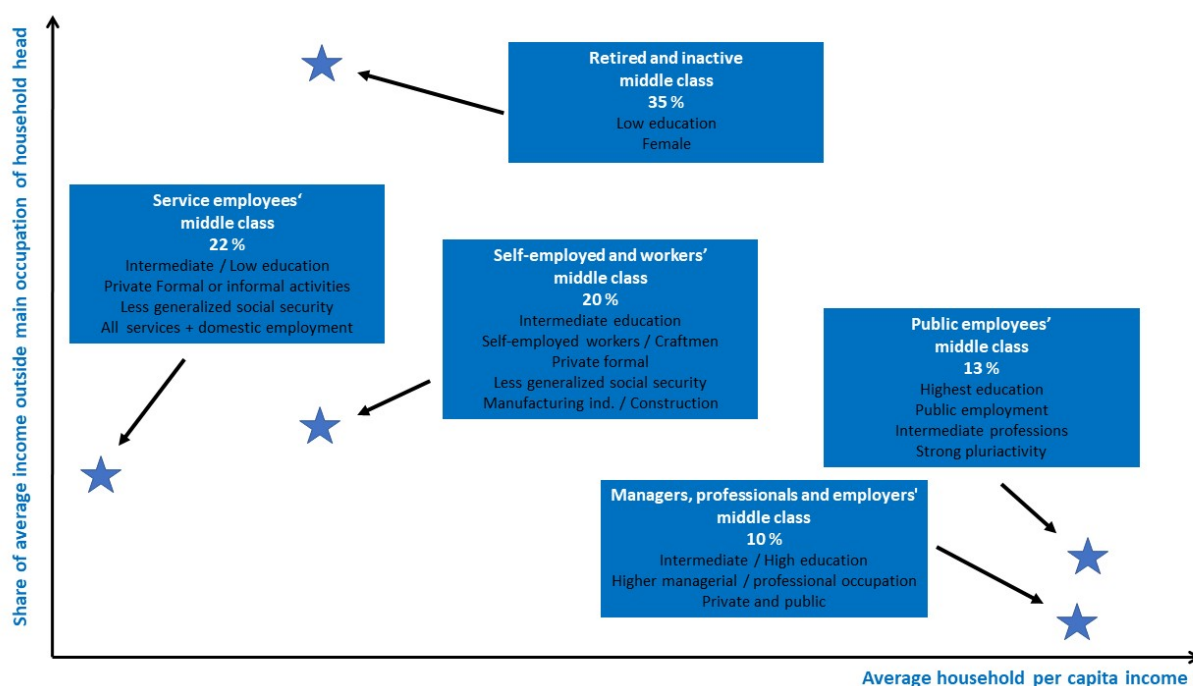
Share of average income outside main occupation of household head

Retired and inactive middle class
35 %
Low education
Female

Service employees' middle class
22 %
Intermediate / Low education
Private Formal or informal activities
Less generalized social security
All services + domestic employment

Self-employed and workers' middle class
20 %
Intermediate education
Self-employed workers / Craftmen
Private formal
Less generalized social security
Manufacturing ind. / Construction

Public employees' middle class
13 %
Highest education
Public employment
Intermediate professions
Strong pluriactivity

Managers, professionals and employers' middle class
10 %
Intermediate / High education
Higher managerial / professional occupation
Private and public

Average household per capita income